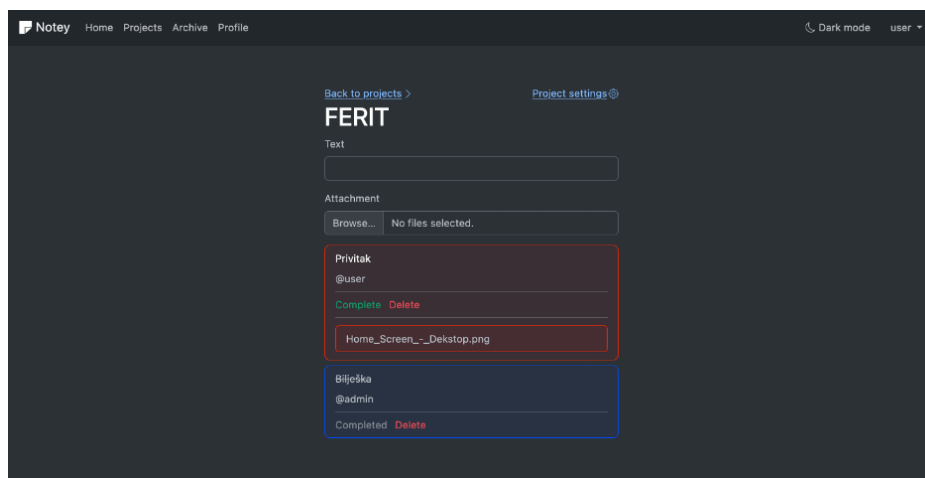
Notey Home Projects Archive Profile

Dark mode user

Back to projects >

Project settings

FERIT

Text

Attachment

Browse... No files selected.

Privitak

@user

Complete Delete

Home_Screen_-_Dekstop.png

Bilješka

@admin

Completed Delete